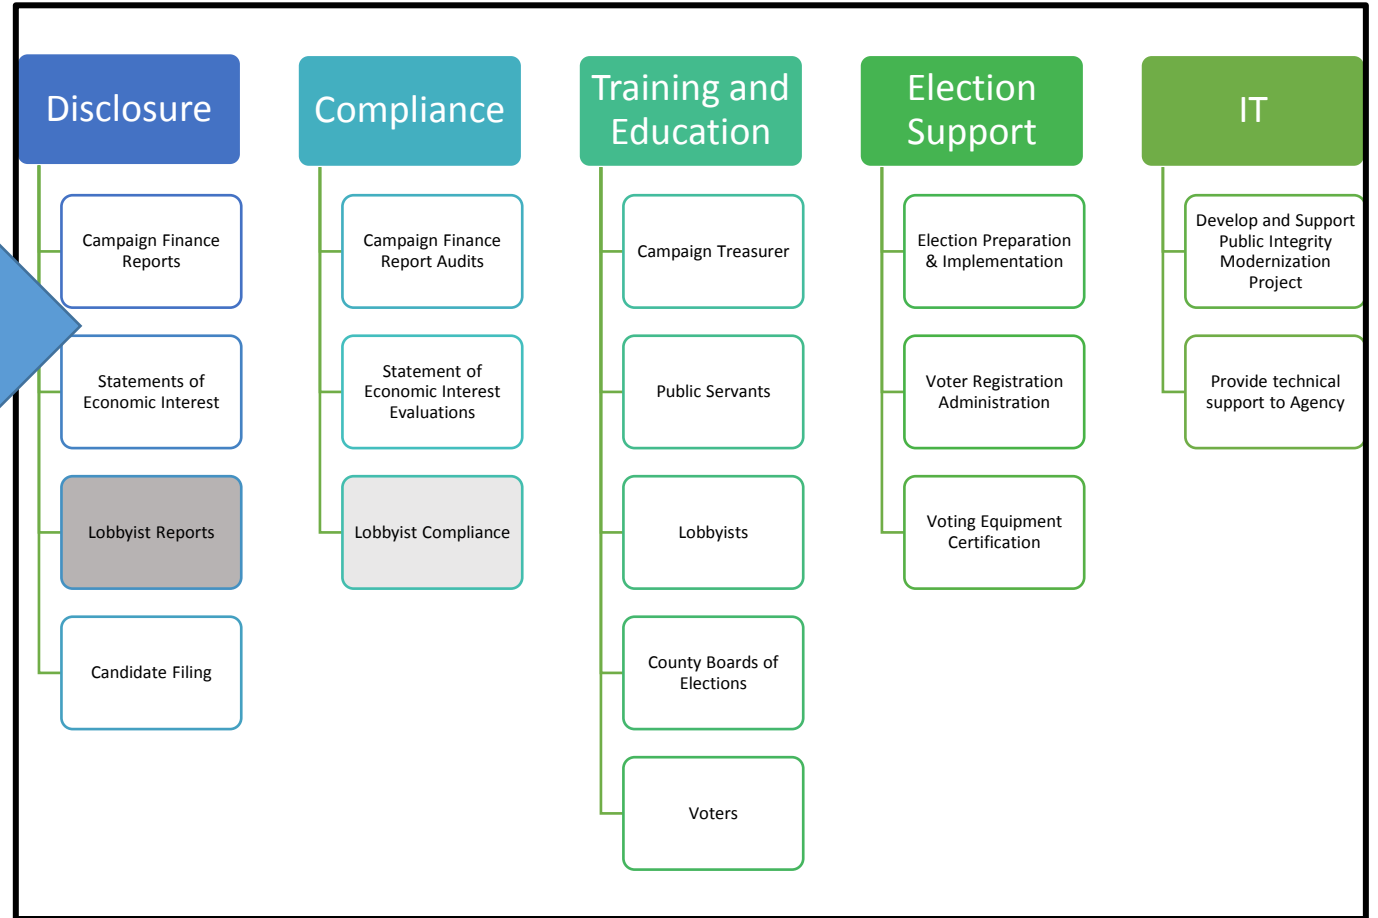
Disclosure

Campaign Finance Reports

Statements of Economic Interest

Lobbyist Reports

Candidate Filing

Compliance

Campaign Finance Report Audits

Statement of Economic Interest Evaluations

Lobbyist Compliance

Training and Education

Campaign Treasurer

Public Servants

Lobbyists

County Boards of Elections

Voters

Election Support

Election Preparation & Implementation

Voter Registration Administration

Voting Equipment Certification

IT

Develop and Support Public Integrity Modernization Project

Provide technical support to Agency